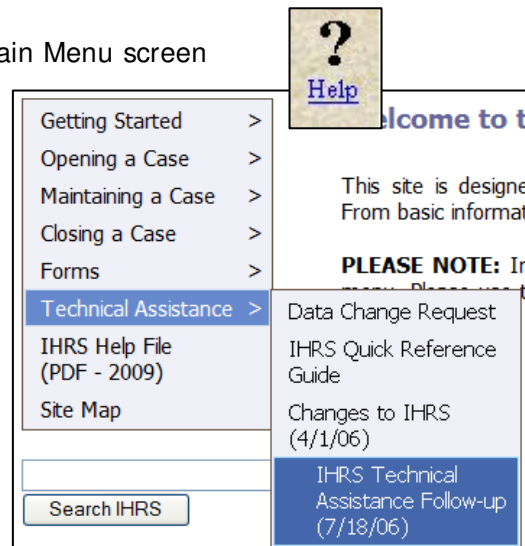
ain Menu screen

?
Help

Getting Started >
Opening a Case >
Maintaining a Case >
Closing a Case >
Forms >
Technical Assistance >
IHRS Help File (PDF - 2009)
Site Map

Search IHRS

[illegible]elcome to t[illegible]

This site is designe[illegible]
From basic informat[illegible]

PLEASE NOTE: I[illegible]

Data Change Request
IHRS Quick Reference Guide
Changes to IHRS (4/1/06)
IHRS Technical Assistance Follow-up (7/18/06)